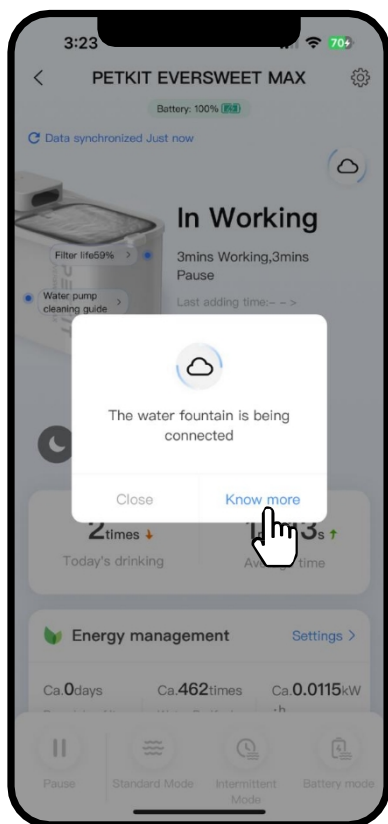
3:23
70

PETKIT EVERSWEET MAX

Battery: 100%

Data synchronized Just now

In Working

3mins Working,3mins Pause

Last adding time:– – >

Filter life59% >

Water pump cleaning guide >

The water fountain is being connected

Close

Know more

2times

Today's drinking

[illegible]3s

Av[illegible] time

Energy management

Settings >

Ca.0days

Ca.462times

Ca.0.0115kW·h

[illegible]

Pause

Standard Mode

Intermittent Mode

Battery mode